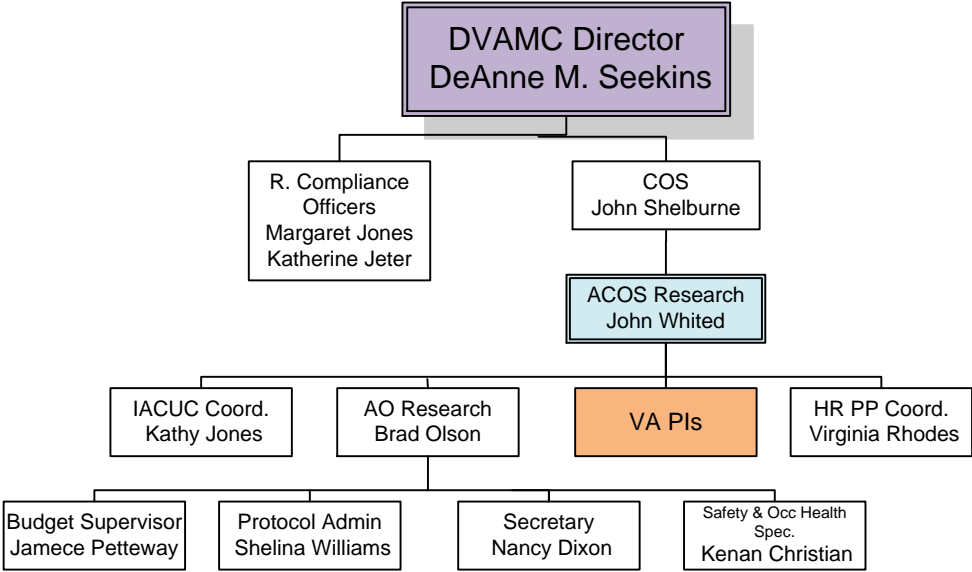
DVAMC Director
DeAnne M. Seekins

R. Compliance Officers
Margaret Jones
Katherine Jeter

COS
John Shelburne

ACOS Research
John Whited

IACUC Coord.
Kathy Jones

AO Research
Brad Olson

VA PIs

HR PP Coord.
Virginia Rhodes

Budget Supervisor
Jamece Petteway

Protocol Admin
Shelina Williams

Secretary
Nancy Dixon

Safety & Occ Health Spec.
Kenan Christian